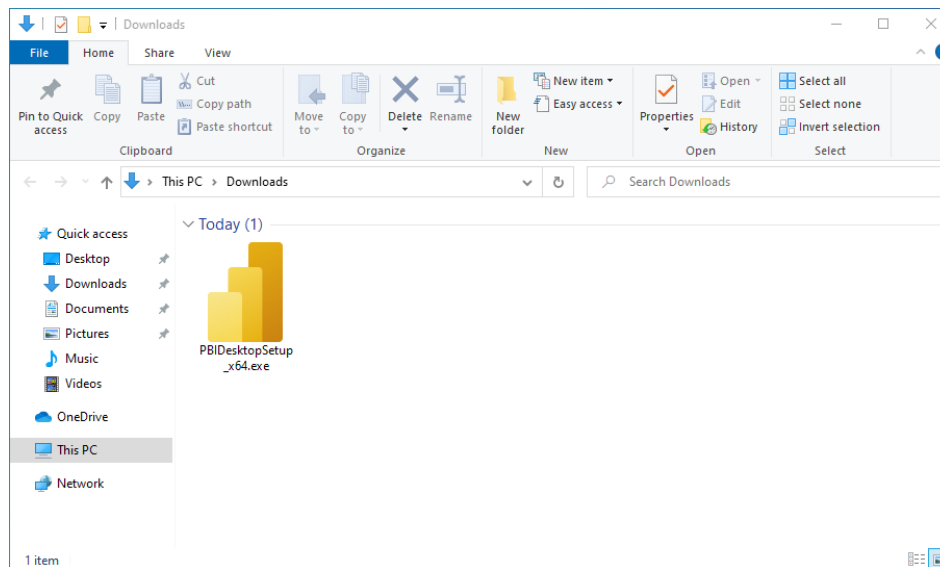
Downloads

File Home Share View

Pin to Quick access Copy Paste Cut Copy path Paste shortcut
Clipboard

Move to Copy to Delete Rename
Organize

New folder New item Easy access
New

Properties Open Edit History
Open

Select all Select none Invert selection
Select

This PC > Downloads

Search Downloads

Quick access
Desktop
Downloads
Documents
Pictures
Music
Videos
OneDrive
This PC
Network

Today (1)

PBIDesktopSetup_x64.exe

1 item